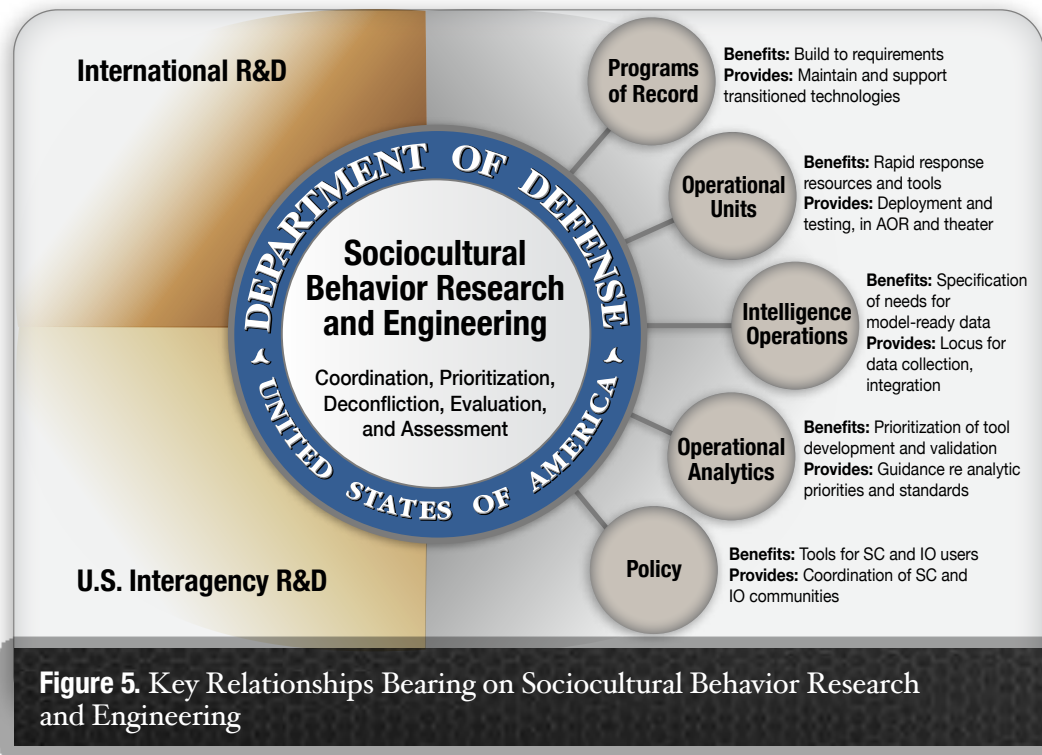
International R&D

DEPARTMENT OF DEFENSE

UNITED STATES OF AMERICA

Sociocultural Behavior Research and Engineering

Coordination, Prioritization, Deconfliction, Evaluation, and Assessment

U.S. Interagency R&D

Programs of Record

**Benefits:** Build to requirements
**Provides:** Maintain and support transitioned technologies

Operational Units

**Benefits:** Rapid response resources and tools
**Provides:** Deployment and testing, in AOR and theater

Intelligence Operations

**Benefits:** Specification of needs for model-ready data
**Provides:** Locus for data collection, integration

Operational Analytics

**Benefits:** Prioritization of tool development and validation
**Provides:** Guidance re analytic priorities and standards

Policy

**Benefits:** Tools for SC and IO users
**Provides:** Coordination of SC and IO communities

**Figure 5.** Key Relationships Bearing on Sociocultural Behavior Research and Engineering